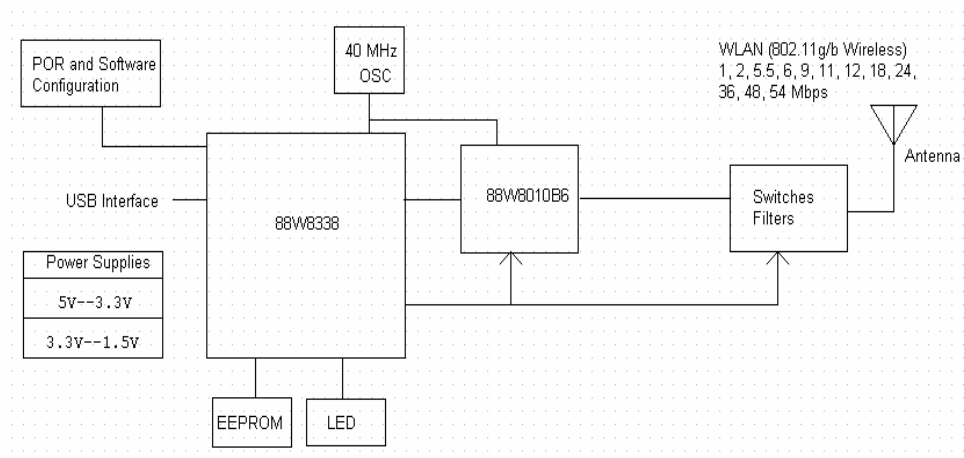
POR and Software Configuration

40 MHz OSC

WLAN (802.11g/b Wireless) 1, 2, 5.5, 6, 9, 11, 12, 18, 24, 36, 48, 54 Mbps

Antenna

USB Interface

88W8338

88W8010B6

Switches Filters

| Power Supplies |
|---|
| 5V--3.3V |
| 3.3V--1.5V |

EEPROM

LED